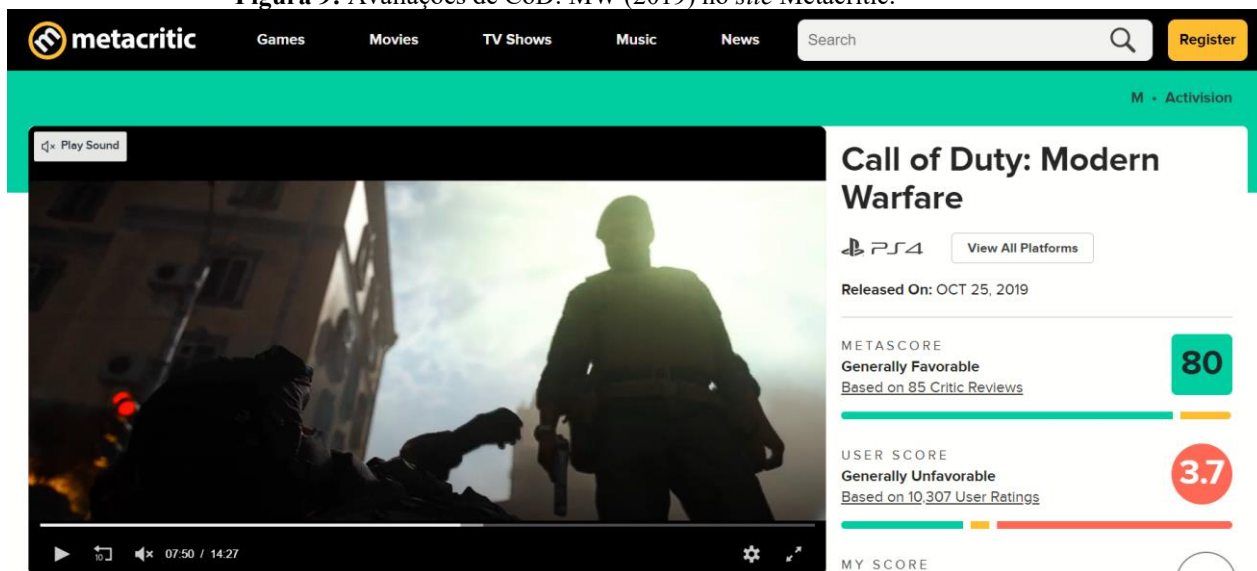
**Figura 9:** Avaliações de CoD: MW (2019) no *site* Metacritic.

metacritic Games Movies TV Shows Music News Search Register

M • Activision

Play Sound

Call of Duty: Modern Warfare

PS4 View All Platforms

Released On: OCT 25, 2019

METASCORE
Generally Favorable
Based on 85 Critic Reviews
80

USER SCORE
Generally Unfavorable
Based on 10,307 User Ratings
3.7

MY SCORE

10 07:50 / 14:27